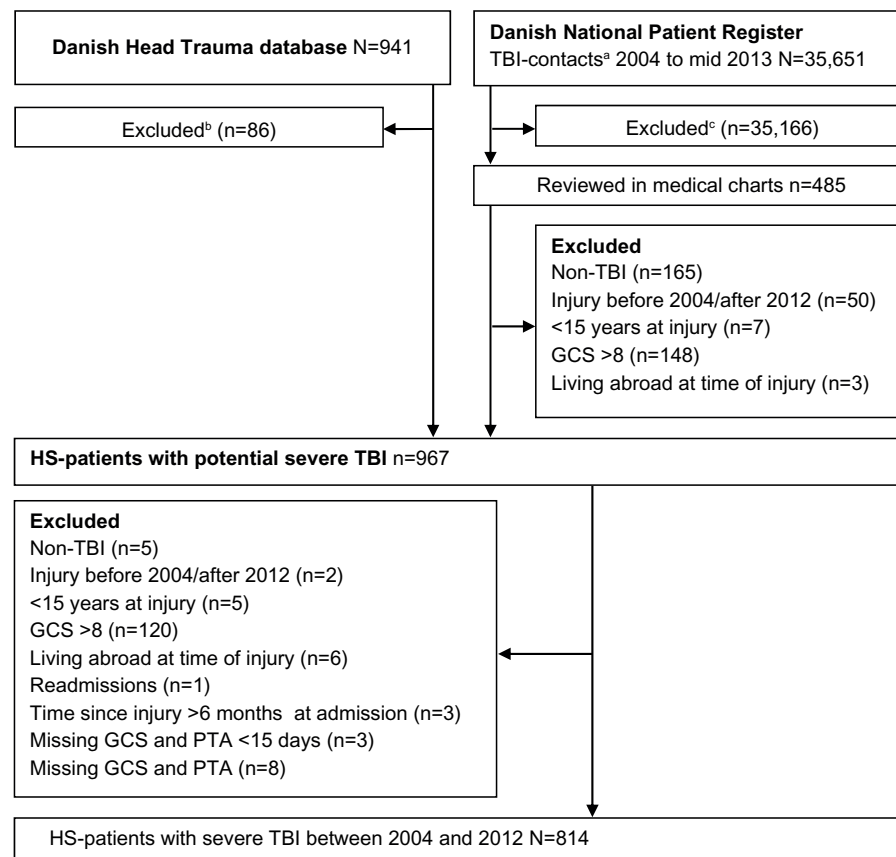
**Danish Head Trauma database** N=941

**Danish National Patient Register**
TBI-contacts$^{a}$ 2004 to mid 2013 N=35,651

Excluded$^{b}$ (n=86)

Excluded$^{c}$ (n=35,166)

Reviewed in medical charts n=485

**Excluded**
Non-TBI (n=165)
Injury before 2004/after 2012 (n=50)
<15 years at injury (n=7)
GCS >8 (n=148)
Living abroad at time of injury (n=3)

**HS-patients with potential severe TBI** n=967

**Excluded**
Non-TBI (n=5)
Injury before 2004/after 2012 (n=2)
<15 years at injury (n=5)
GCS >8 (n=120)
Living abroad at time of injury (n=6)
Readmissions (n=1)
Time since injury >6 months at admission (n=3)
Missing GCS and PTA <15 days (n=3)
Missing GCS and PTA (n=8)

HS-patients with severe TBI between 2004 and 2012 N=814